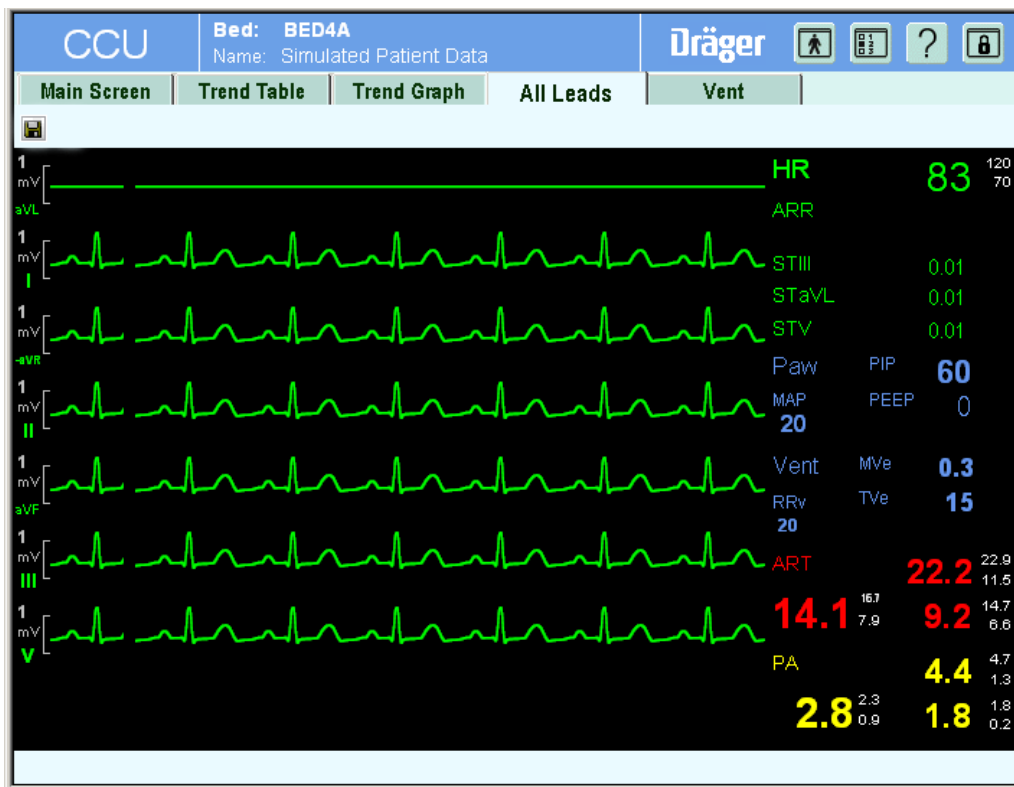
CCU

Bed: BED4A
Name: Simulated Patient Data

Dräger

?

Main Screen
Trend Table
Trend Graph
All Leads
Vent

1 mV aVL
1 mV I
1 mV -aVR
1 mV II
1 mV aVF
1 mV III
1 mV V

HR 83 120 70
ARR
STIII 0.01
STaVL 0.01
STV 0.01
Paw PIP 60
MAP 20 PEEP 0
Vent MVe 0.3
RRv 20 TVe 15
ART 22.2 22.9 11.5
14.1 16.7 7.9
9.2 14.7 6.6
PA 4.4 4.7 1.3
2.8 2.3 0.9
1.8 1.8 0.2